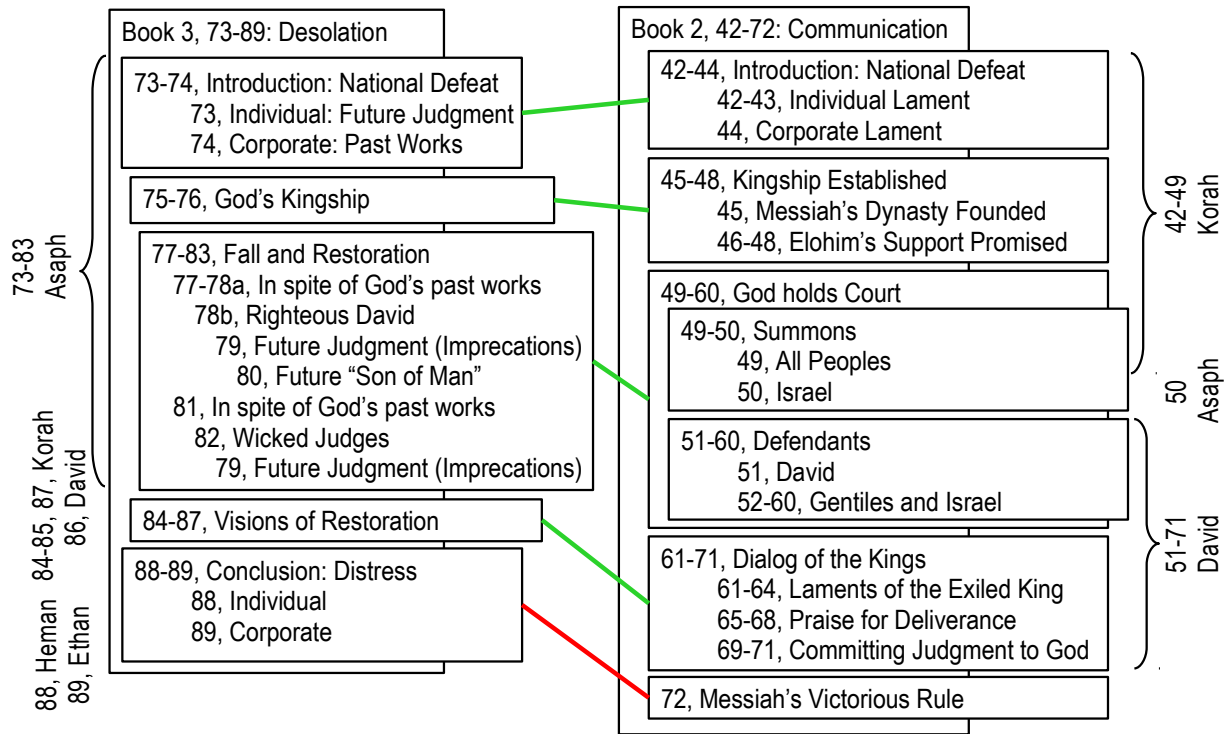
73-83
Asaph

84-85, 87, Korah
86, David

88, Heman
89, Ethan

Book 3, 73-89: Desolation

73-74, Introduction: National Defeat
73, Individual: Future Judgment
74, Corporate: Past Works

75-76, God's Kingship

77-83, Fall and Restoration
77-78a, In spite of God's past works
78b, Righteous David
79, Future Judgment (Imprecations)
80, Future "Son of Man"
81, In spite of God's past works
82, Wicked Judges
79, Future Judgment (Imprecations)

84-87, Visions of Restoration

88-89, Conclusion: Distress
88, Individual
89, Corporate

Book 2, 42-72: Communication

42-44, Introduction: National Defeat
42-43, Individual Lament
44, Corporate Lament

45-48, Kingship Established
45, Messiah's Dynasty Founded
46-48, Elohim's Support Promised

49-60, God holds Court

49-50, Summons
49, All Peoples
50, Israel

51-60, Defendants
51, David
52-60, Gentiles and Israel

61-71, Dialog of the Kings
61-64, Laments of the Exiled King
65-68, Praise for Deliverance
69-71, Committing Judgment to God

72, Messiah's Victorious Rule

42-49
Korah

50
Asaph

51-71
David